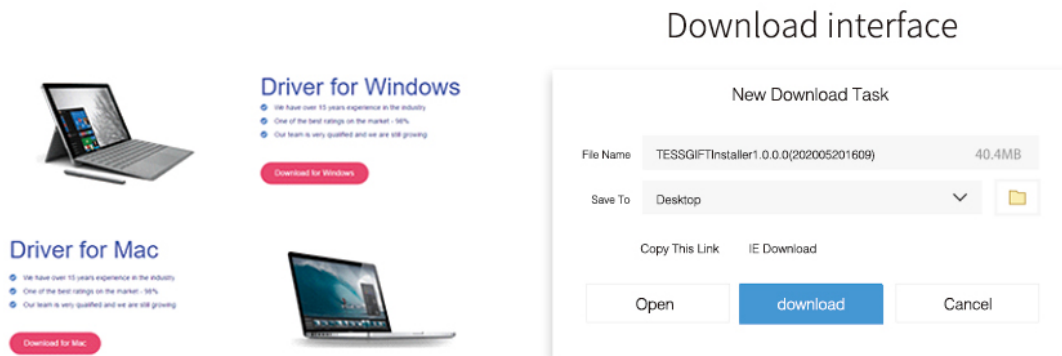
Driver for Windows

We have over 15 years experience in the industry

One of the best ratings on the market - 98%

Our team is very qualified and we are still growing

Download for Windows

Driver for Mac

We have over 15 years experience in the industry

One of the best ratings on the market - 98%

Our team is very qualified and we are still growing

Download for Mac

Download interface

New Download Task

File Name TESSGIFTInstaller1.0.0.0(202005201609) 40.4MB

Save To Desktop

Copy This Link IE Download

Open download Cancel